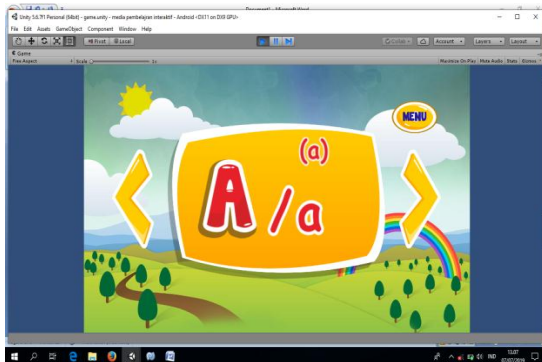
Document1 - Microsoft Word

Unity 5.6.7f1 Personal (64bit) - game.unity - media pembelajaran interaktif - Android <DX11 on DX9 GPU>

File Edit Assets GameObject Component Window Help

Pivot Local

Collab Account Layers Layout

Game

Free Aspect Scale 1x

Maximize On Play Mute Audio Stats Gizmos

MENU

(a)

A / a

IND 10.07 07/07/2019